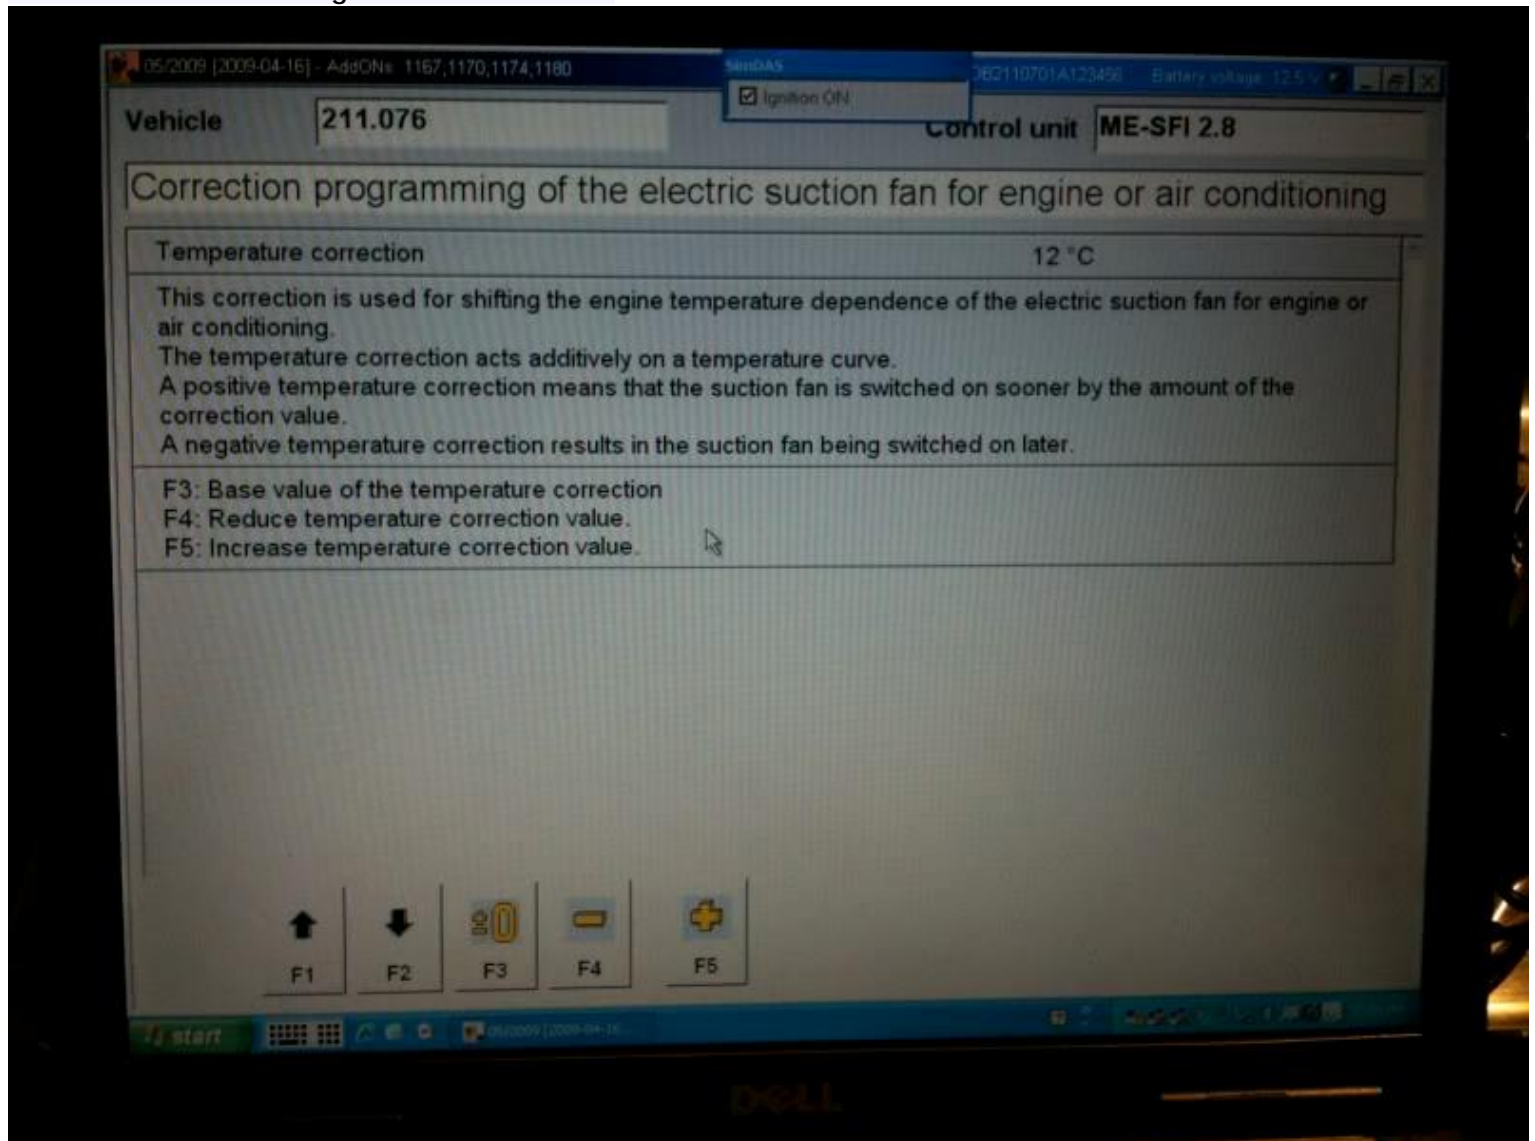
05/2009 [2009-04-16] - AddONs: 1167,1170,1174,1180

SimDAS

Ignition ON

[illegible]2110701A123456 Battery voltage 12.5 V

Vehicle 211.076

Control unit ME-SFI 2.8

Correction programming of the electric suction fan for engine or air conditioning

Temperature correction 12 °C

This correction is used for shifting the engine temperature dependence of the electric suction fan for engine or air conditioning.
The temperature correction acts additively on a temperature curve.
A positive temperature correction means that the suction fan is switched on sooner by the amount of the correction value.
A negative temperature correction results in the suction fan being switched on later.

F3: Base value of the temperature correction
F4: Reduce temperature correction value.
F5: Increase temperature correction value.

F1 F2 F3 F4 F5

start

05/2009 [2009-04-16...

DELL